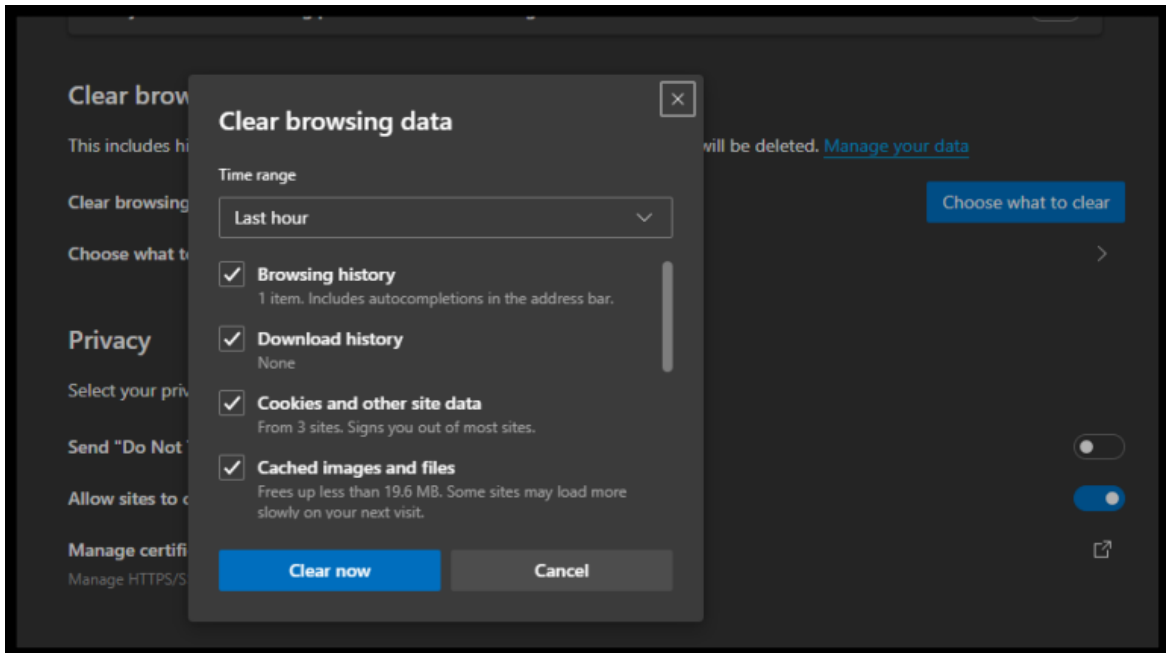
Clear brow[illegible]

This includes hi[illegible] will be deleted. Manage your data

Clear browsing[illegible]

Choose what to clear

Choose what t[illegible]

Privacy

Select your priv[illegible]

Send "Do Not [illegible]

Allow sites to c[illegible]

Manage certifi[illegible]

Manage HTTPS/S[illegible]

Clear browsing data

Time range

Last hour

Browsing history

1 item. Includes autocompletions in the address bar.

Download history

None

Cookies and other site data

From 3 sites. Signs you out of most sites.

Cached images and files

Frees up less than 19.6 MB. Some sites may load more slowly on your next visit.

Clear now

Cancel